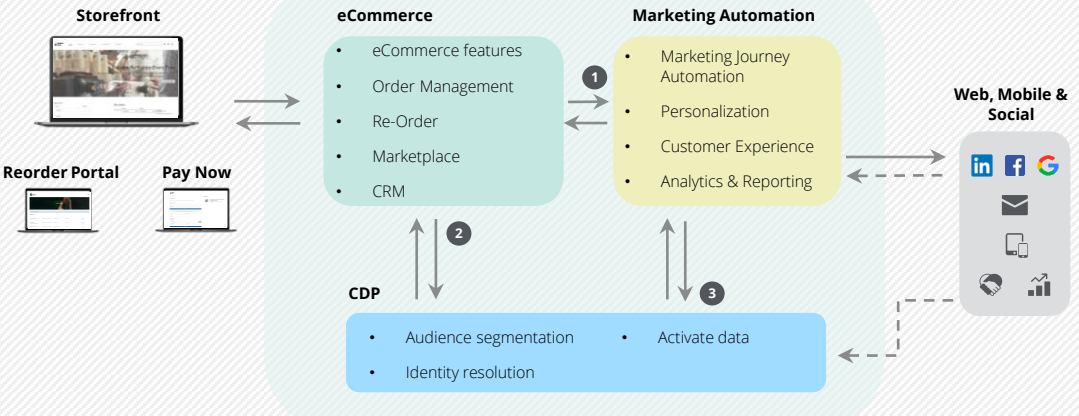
Storefront

Reorder Portal

Pay Now

eCommerce

- eCommerce features
- Order Management
- Re-Order
- Marketplace
- CRM

1

Marketing Automation

- Marketing Journey Automation
- Personalization
- Customer Experience
- Analytics & Reporting

Web, Mobile & Social

in f G

2

3

CDP

- Audience segmentation
- Identity resolution
- Activate data